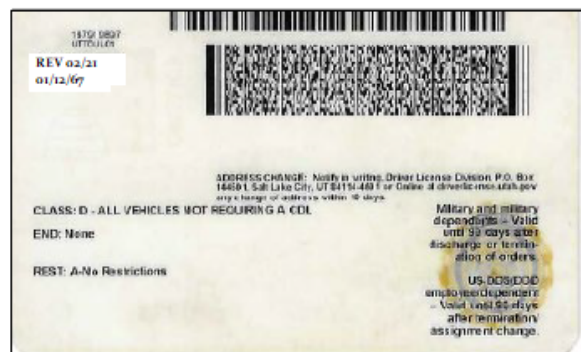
15701 0897
UTT0LL01

REV 02/21
01/12/67

ADDRESS CHANGE: Notify in writing Driver License Division, P.O. Box 144501, Salt Lake City, UT 84114-4501 or Online at driverlicense.utah.gov any change of address within 10 days.

CLASS: D - ALL VEHICLES NOT REQUIRING A CDL

END: None

REST: A-No Restrictions

Military and military dependents – Valid until 90 days after discharge or termination of orders.

US-DOS/DOD employee/dependent – Valid until 90 days after termination/assignment change.